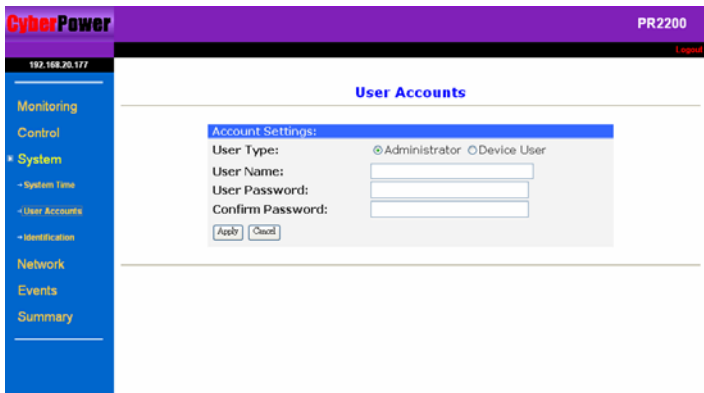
CyberPower

PR2200

Logout

192.168.20.177

Monitoring
Control
System
→System Time
→User Accounts
→Identification
Network
Events
Summary

User Accounts

Account Settings:

User Type: ⦿Administrator ○Device User
User Name:
User Password:
Confirm Password:

Apply Cancel